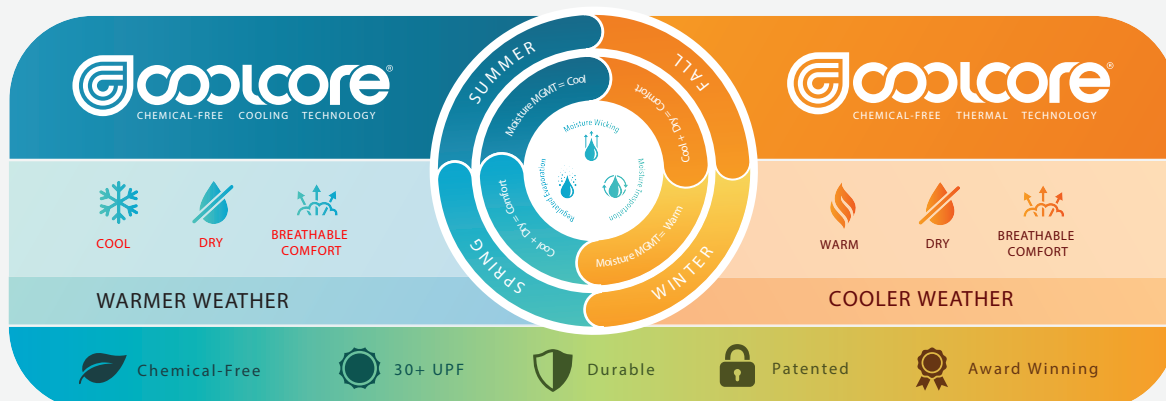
coolcore®
CHEMICAL-FREE COOLING TECHNOLOGY

SUMMER
FALL
SPRING
WINTER
Moisture MGMT = Cool
Cool + Dry = Comfort
Cool + Dry = Comfort
Moisture MGMT = Warm
Moisture Wicking
Regulated Evaporation
Moisture Transportation

coolcore®
CHEMICAL-FREE THERMAL TECHNOLOGY

COOL
DRY
BREATHABLE COMFORT

WARM
DRY
BREATHABLE COMFORT

WARMER WEATHER
COOLER WEATHER

Chemical-Free
30+ UPF
Durable
Patented
Award Winning